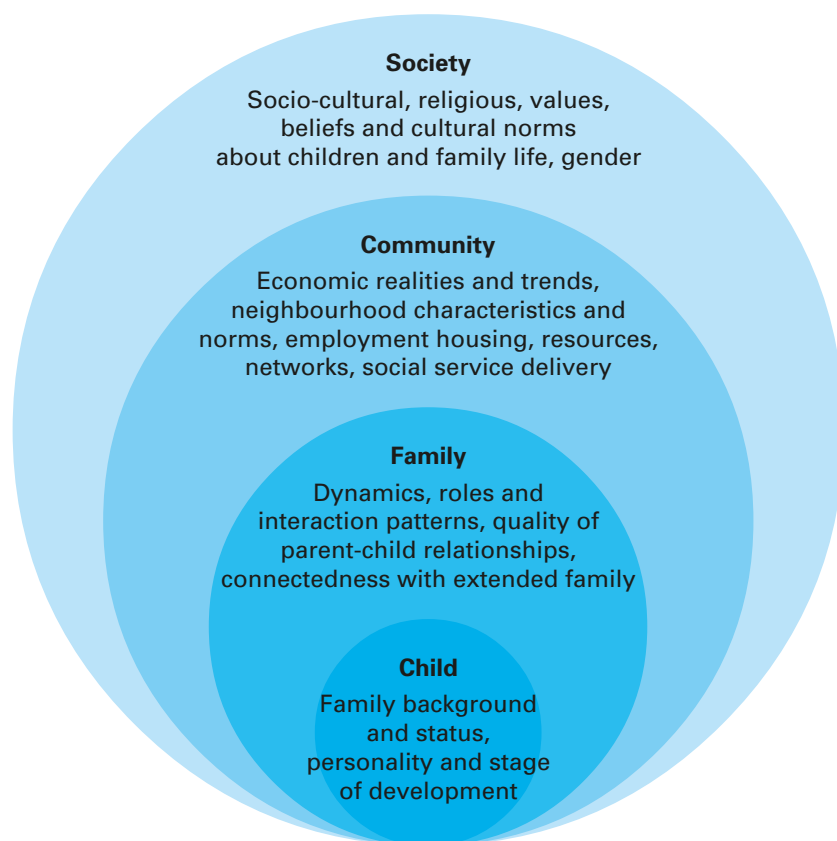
Society
Socio-cultural, religious, values, beliefs and cultural norms about children and family life, gender

Community
Economic realities and trends, neighbourhood characteristics and norms, employment housing, resources, networks, social service delivery

Family
Dynamics, roles and interaction patterns, quality of parent-child relationships, connectedness with extended family

Child
Family background and status, personality and stage of development